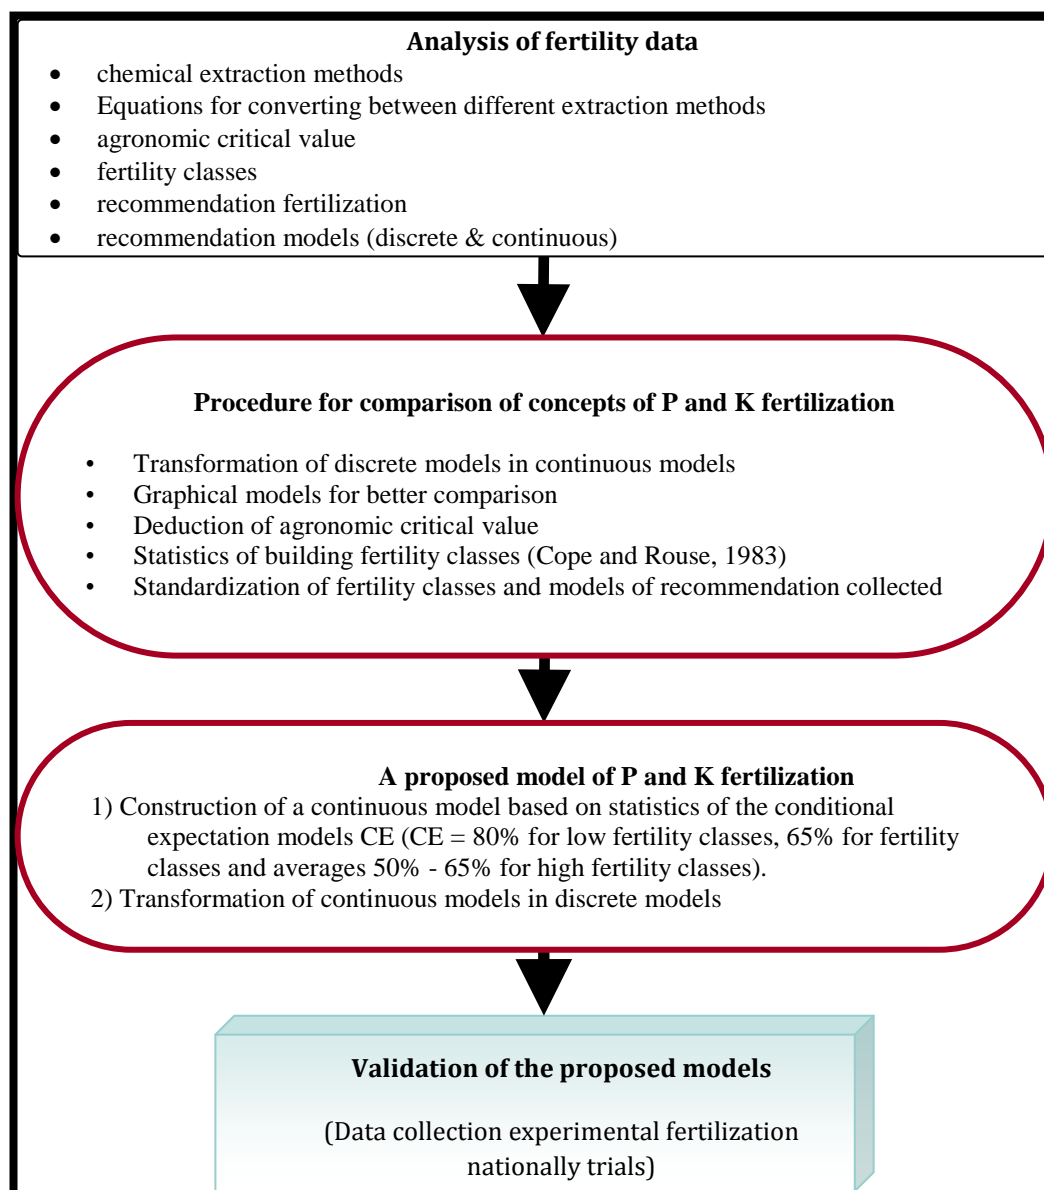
**Analysis of fertility data**

- chemical extraction methods
- Equations for converting between different extraction methods
- agronomic critical value
- fertility classes
- recommendation fertilization
- recommendation models (discrete & continuous)

**Procedure for comparison of concepts of P and K fertilization**

- Transformation of discrete models in continuous models
- Graphical models for better comparison
- Deduction of agronomic critical value
- Statistics of building fertility classes (Cope and Rouse, 1983)
- Standardization of fertility classes and models of recommendation collected

**A proposed model of P and K fertilization**

1) Construction of a continuous model based on statistics of the conditional expectation models CE (CE = 80% for low fertility classes, 65% for fertility classes and averages 50% - 65% for high fertility classes).
2) Transformation of continuous models in discrete models

**Validation of the proposed models**

(Data collection experimental fertilization nationally trials)